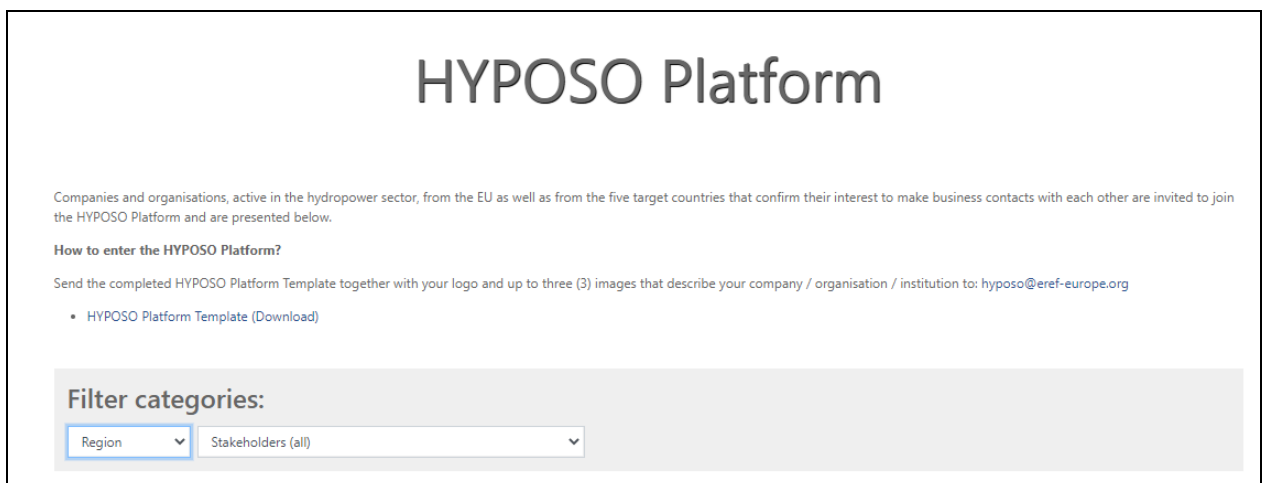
HYPOSO Platform

Companies and organisations, active in the hydropower sector, from the EU as well as from the five target countries that confirm their interest to make business contacts with each other are invited to join the HYPOSO Platform and are presented below.

**How to enter the HYPOSO Platform?**

Send the completed HYPOSO Platform Template together with your logo and up to three (3) images that describe your company / organisation / institution to: hyposo@eref-europe.org

- HYPOSO Platform Template (Download)

Filter categories:

Region

Stakeholders (all)